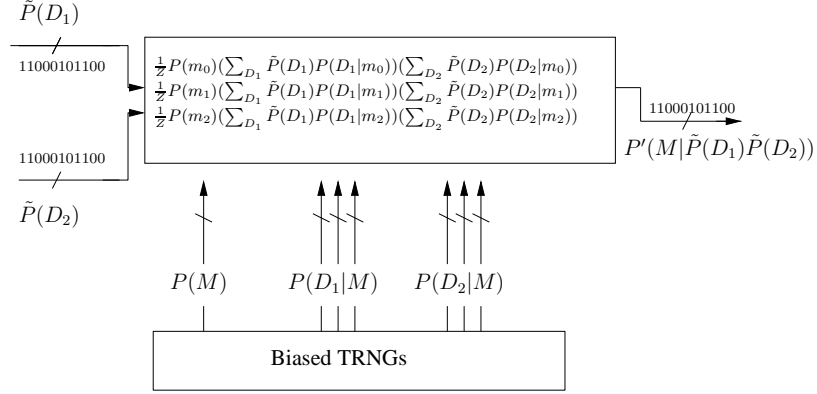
$\tilde{P}(D_1)$

11000101100

11000101100

$\tilde{P}(D_2)$

$\frac{1}{Z}P(m_0)(\sum_{D_1}\tilde{P}(D_1)P(D_1|m_0))(\sum_{D_2}\tilde{P}(D_2)P(D_2|m_0))$
$\frac{1}{Z}P(m_1)(\sum_{D_1}\tilde{P}(D_1)P(D_1|m_1))(\sum_{D_2}\tilde{P}(D_2)P(D_2|m_1))$
$\frac{1}{Z}P(m_2)(\sum_{D_1}\tilde{P}(D_1)P(D_1|m_2))(\sum_{D_2}\tilde{P}(D_2)P(D_2|m_2))$

11000101100

$P'(M|\tilde{P}(D_1)\tilde{P}(D_2))$

$P(M)$ $P(D_1|M)$ $P(D_2|M)$

Biased TRNGs